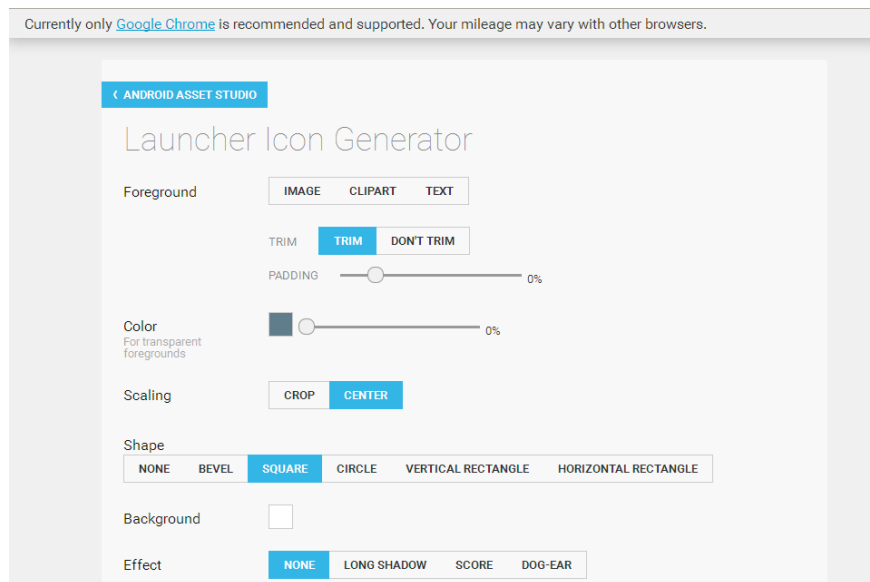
Currently only Google Chrome is recommended and supported. Your mileage may vary with other browsers.

‹ ANDROID ASSET STUDIO

Launcher Icon Generator

Foreground

IMAGE CLIPART TEXT

TRIM TRIM DON'T TRIM

PADDING 0%

Color
For transparent foregrounds

0%

Scaling

CROP CENTER

Shape

NONE BEVEL SQUARE CIRCLE VERTICAL RECTANGLE HORIZONTAL RECTANGLE

Background

Effect

NONE LONG SHADOW SCORE DOG-EAR